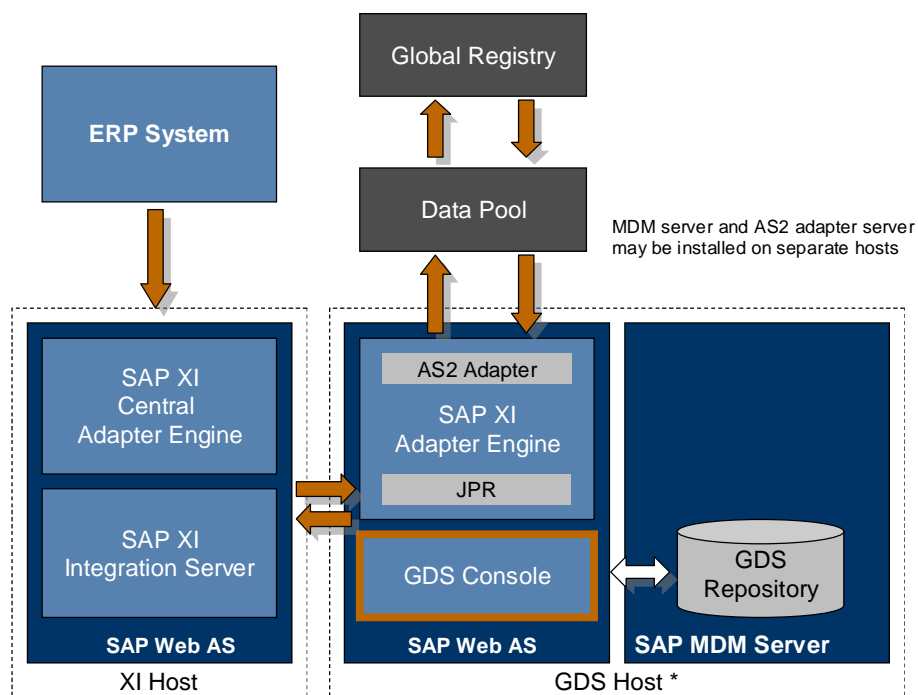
Global Registry

ERP System

Data Pool

MDM server and AS2 adapter server may be installed on separate hosts

SAP XI Central Adapter Engine

SAP XI Integration Server

SAP Web AS

XI Host

AS2 Adapter

SAP XI Adapter Engine

JPR

GDS Console

SAP Web AS

GDS Repository

SAP MDM Server

GDS Host *